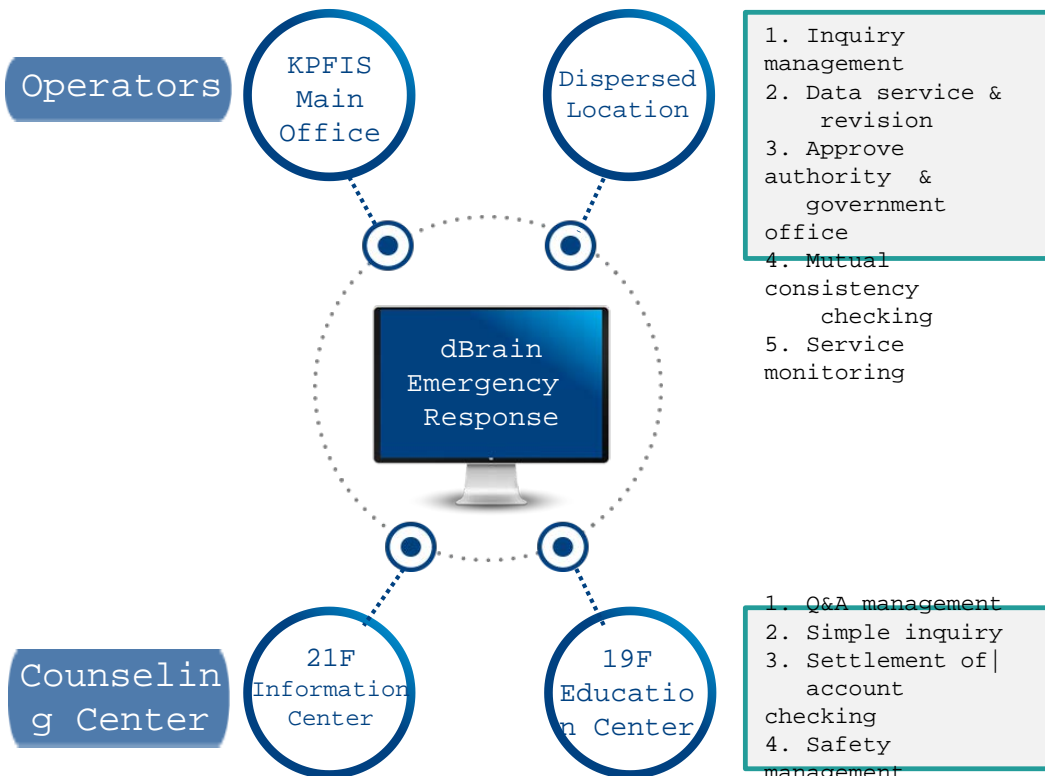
Operators

KPFIS Main Office

Dispersed Location

1. Inquiry management
2. Data service & revision
3. Approve authority & government office
4. Mutual consistency checking
5. Service monitoring

dBrain Emergency Response

Counseling Center

21F Information Center

19F Education Center

1. Q&A management
2. Simple inquiry
3. Settlement of| account checking
4. Safety management